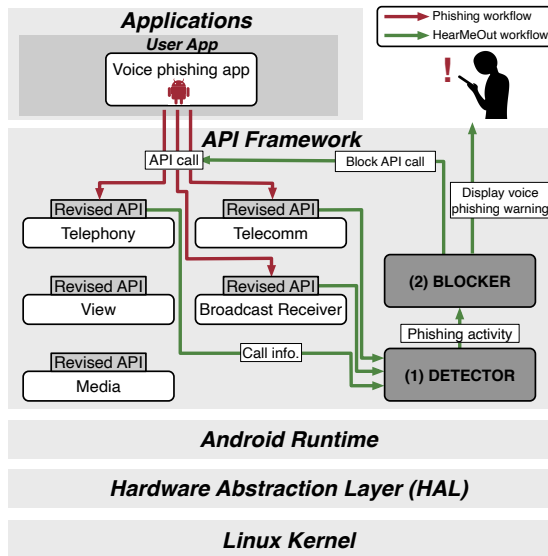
Applications

User App

Voice phishing app

Phishing workflow

HearMeOut workflow

!

API Framework

API call

Block API call

Display voice phishing warning

Revised API
Telephony

Revised API
Telecomm

Revised API
View

Revised API
Broadcast Receiver

(2) BLOCKER

Phishing activity

Revised API
Media

Call info.

(1) DETECTOR

Android Runtime

Hardware Abstraction Layer (HAL)

Linux Kernel